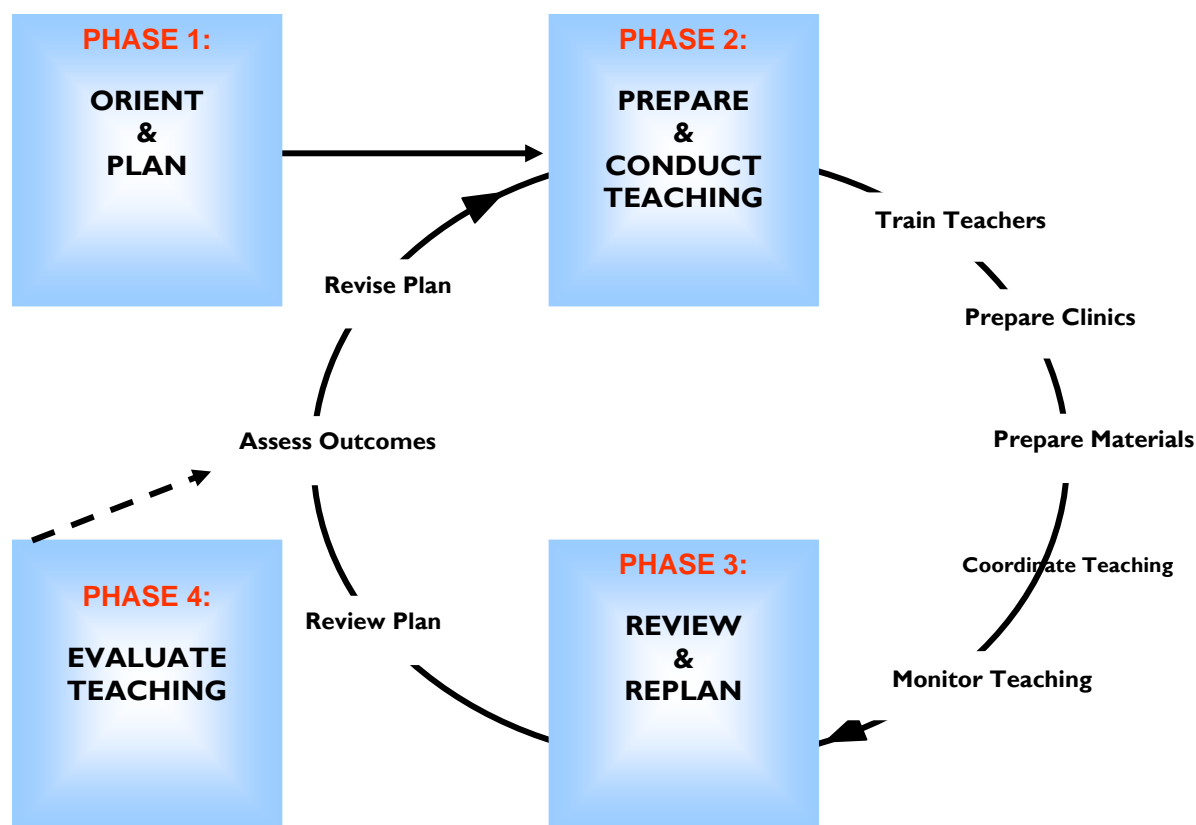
PHASE 1:

ORIENT
&
PLAN

PHASE 2:

PREPARE
&
CONDUCT
TEACHING

Train Teachers

Prepare Clinics

Prepare Materials

Coordinate Teaching

Monitor Teaching

PHASE 3:

REVIEW
&
REPLAN

Review Plan

Assess Outcomes

Revise Plan

PHASE 4:

EVALUATE
TEACHING